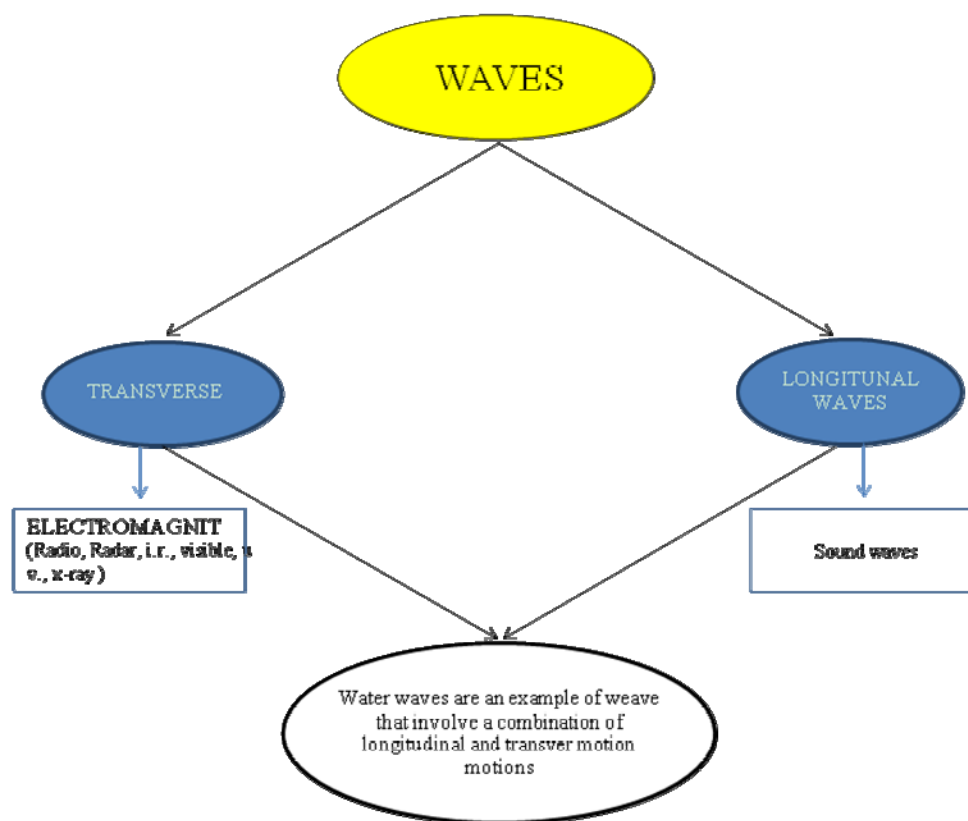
WAVES

TRANSVERSE

LONGITUNAL WAVES

ELECTROMAGNIT (Radio, Radar, i.r., visible, u v., x-ray )

Sound waves

Water waves are an example of weave that involve a combination of longitudinal and transver motion motions